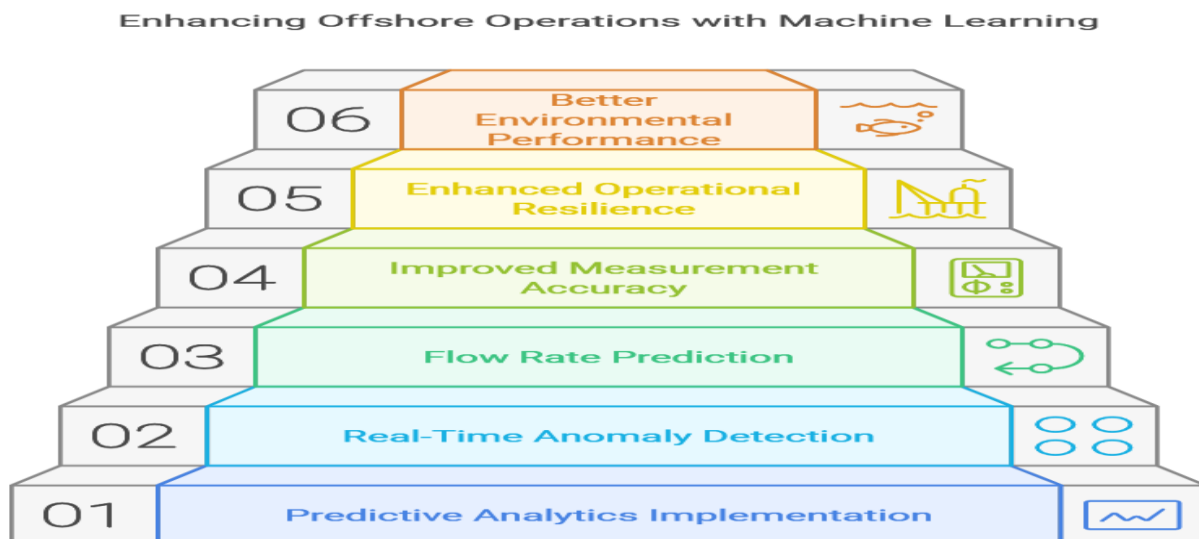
Enhancing Offshore Operations with Machine Learning

06
Better Environmental Performance

05
Enhanced Operational Resilience

04
Improved Measurement Accuracy

03
Flow Rate Prediction

02
Real-Time Anomaly Detection

01
Predictive Analytics Implementation